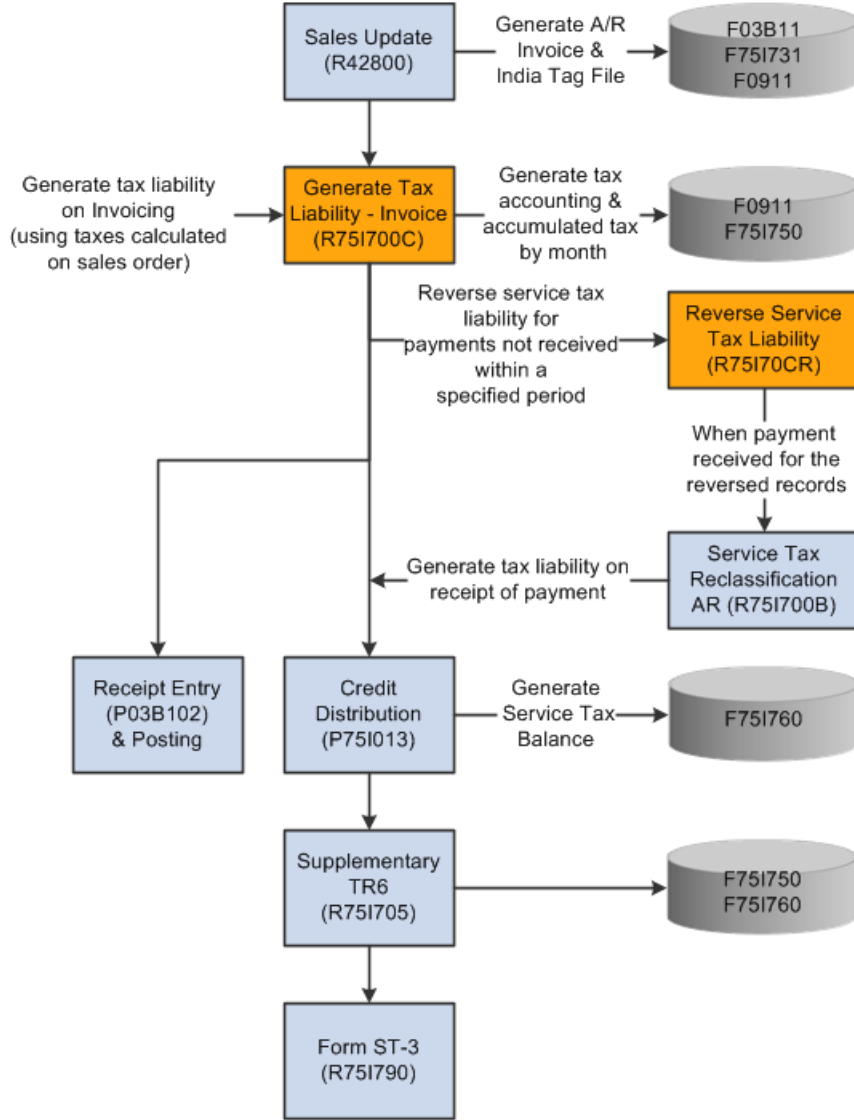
Sales Update (R42800)

Generate A/R Invoice & India Tag File

F03B11
F75I731
F0911

Generate tax liability on Invoicing (using taxes calculated on sales order)

Generate Tax Liability - Invoice (R75I700C)

Generate tax accounting & accumulated tax by month

F0911
F75I750

Reverse service tax liability for payments not received within a specified period

Reverse Service Tax Liability (R75I70CR)

When payment received for the reversed records

Service Tax Reclassification AR (R75I700B)

Generate tax liability on receipt of payment

Receipt Entry (P03B102) & Posting

Credit Distribution (P75I013)

Generate Service Tax Balance

F75I760

Supplementary TR6 (R75I705)

F75I750
F75I760

Form ST-3 (R75I790)